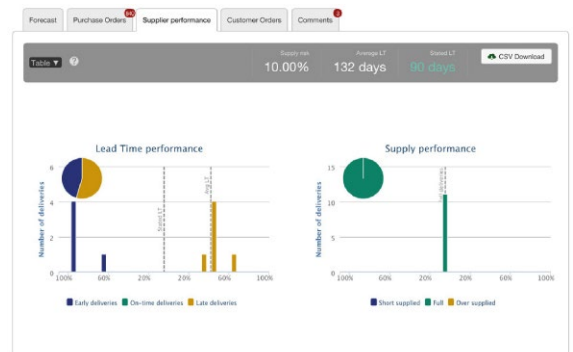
Forecast | Purchase Orders 94 | Supplier performance | Customer Orders | Comments 3

Table ▼ ?

Supply min
10.00%

Average LT
132 days

Stated LT
90 days

CSV Download

Lead Time performance

Number of deliveries

6
4
2
0

Stated LT
Avg LT

100% 60% 20% 20% 60% 100%

Early deliveries  On-time deliveries  Late deliveries

Supply performance

Number of deliveries

15
10
5
0

Full deliveries

100% 60% 20% 20% 60% 100%

Short supplied  Full  Over supplied